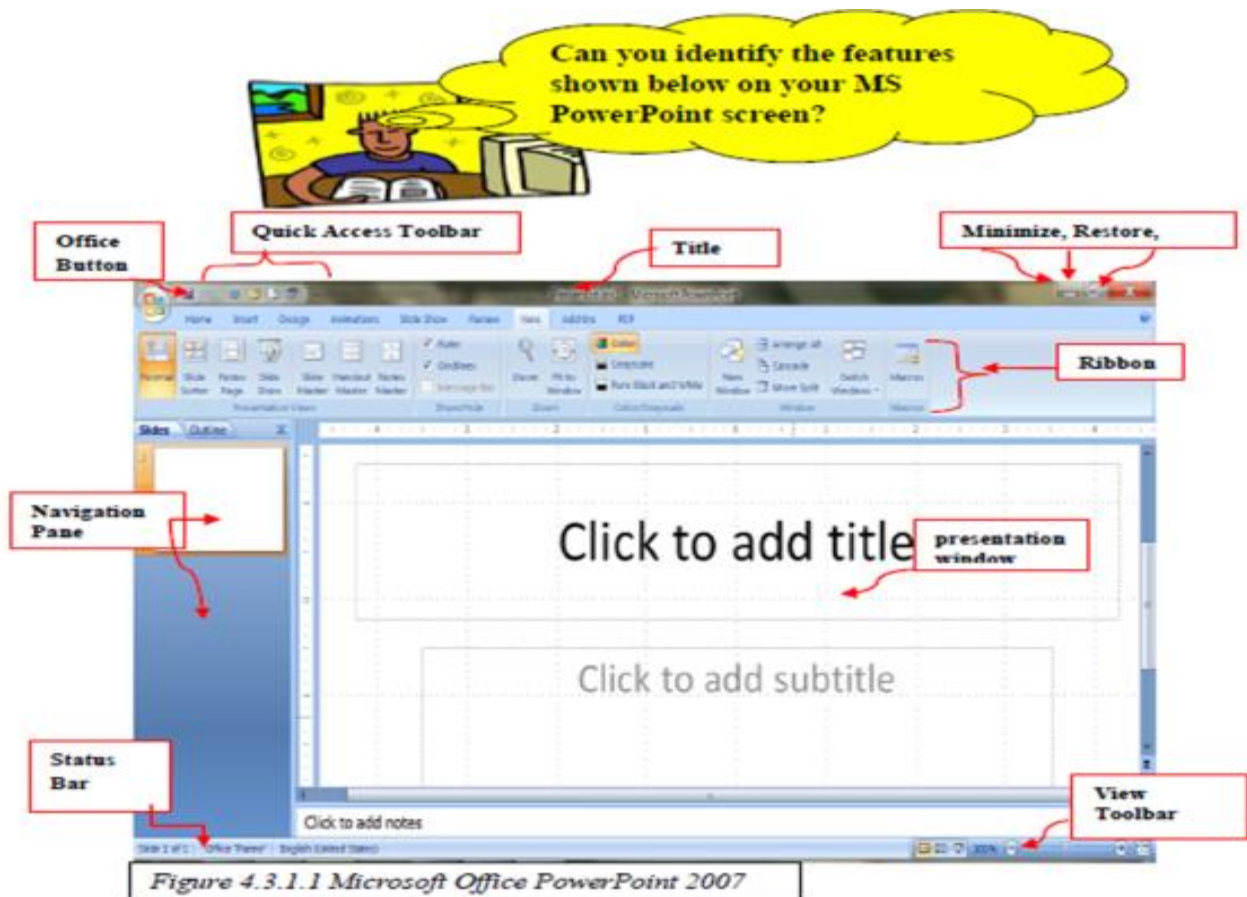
Can you identify the features shown below on your MS PowerPoint screen?

Office Button

Quick Access Toolbar

Title

Minimize, Restore,

Home Insert Design Animations Slide Show Review View Add-Ins PDF

Normal Slide Sorter Notes Page Slide Show Slide Master Handout Master Notes Master

Presentation Views

Ruler Gridlines Message Bar

Show/Hide

Zoom Fit to Window

Zoom

Color Grayscale Pure Black and White

Color/Grayscale

New Window Arrange All Cascade Move Split Switch Windows

Window

Macros

Macros

Ribbon

Slides Outline

Navigation Pane

Click to add title

presentation window

Click to add subtitle

Click to add notes

Status Bar

View Toolbar

Slide 1 of 1 "Office Theme" English (United States)

Figure 4.3.1.1 Microsoft Office PowerPoint 2007